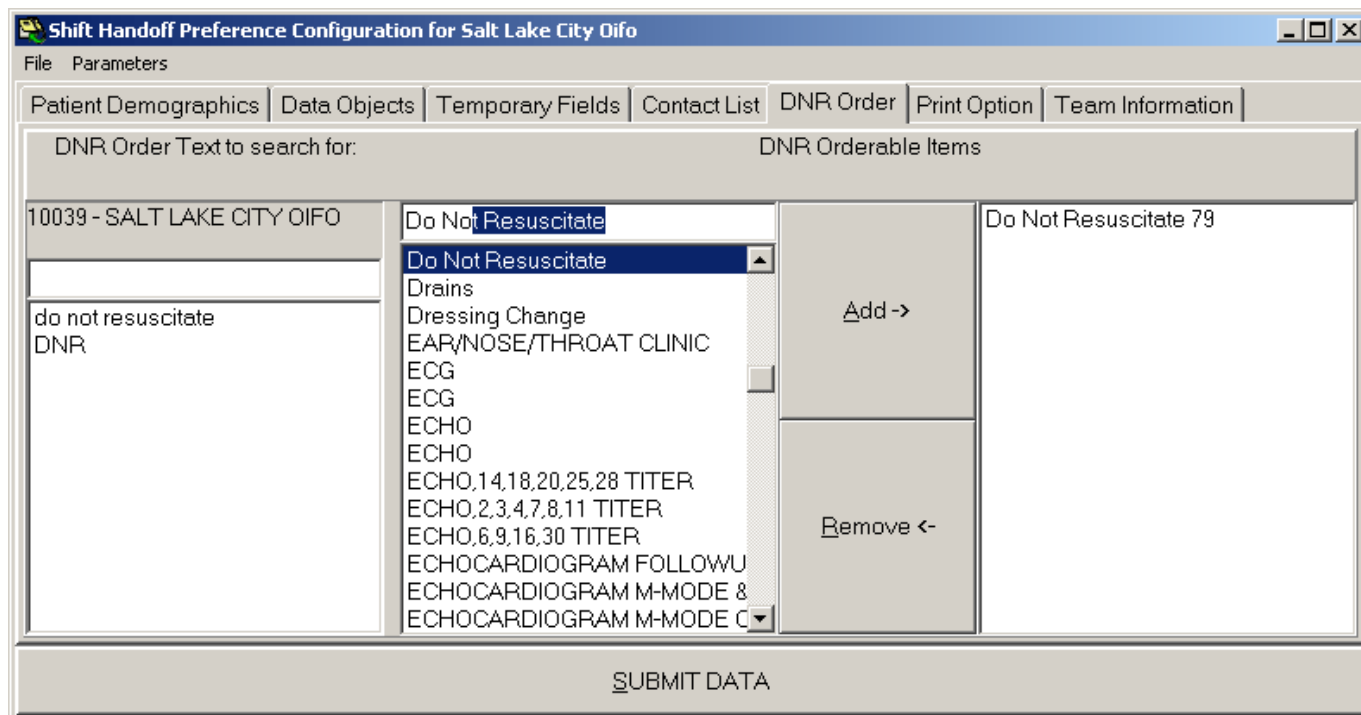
Shift Handoff Preference Configuration for Salt Lake City Oifo

File Parameters

Patient Demographics | Data Objects | Temporary Fields | Contact List | DNR Order | Print Option | Team Information

DNR Order Text to search for:

DNR Orderable Items

10039 - SALT LAKE CITY OIFO

do not resuscitate
DNR

Do Not Resuscitate

Do Not Resuscitate
Drains
Dressing Change
EAR/NOSE/THROAT CLINIC
ECG
ECG
ECHO
ECHO
ECHO,14,18,20,25,28 TITER
ECHO,2,3,4,7,8,11 TITER
ECHO,6,9,16,30 TITER
ECHOCARDIOGRAM FOLLOWU
ECHOCARDIOGRAM M-MODE &
ECHOCARDIOGRAM M-MODE C

Add ->

Remove <-

Do Not Resuscitate 79

SUBMIT DATA